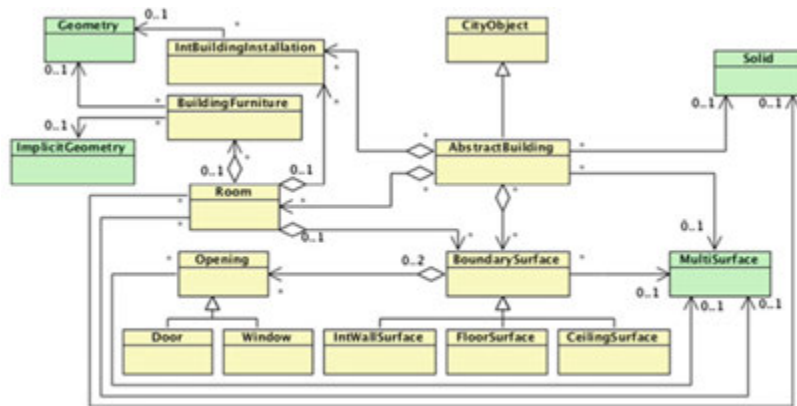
Geometry
0..1
*
IntBuildingInstallation
CityObject
Solid
0..1
*
BuildingFurniture
*
0..1
ImplicitGeometry
*
AbstractBuilding
*
0..1
0..1
*
0..1
*
Room
*
*
0..1
*
0..1
*
0..1
Opening
0..2
BoundarySurface
*
MultiSurface
*
0..1
0..1
0..1
Door
Window
IntWallSurface
FloorSurface
CeilingSurface